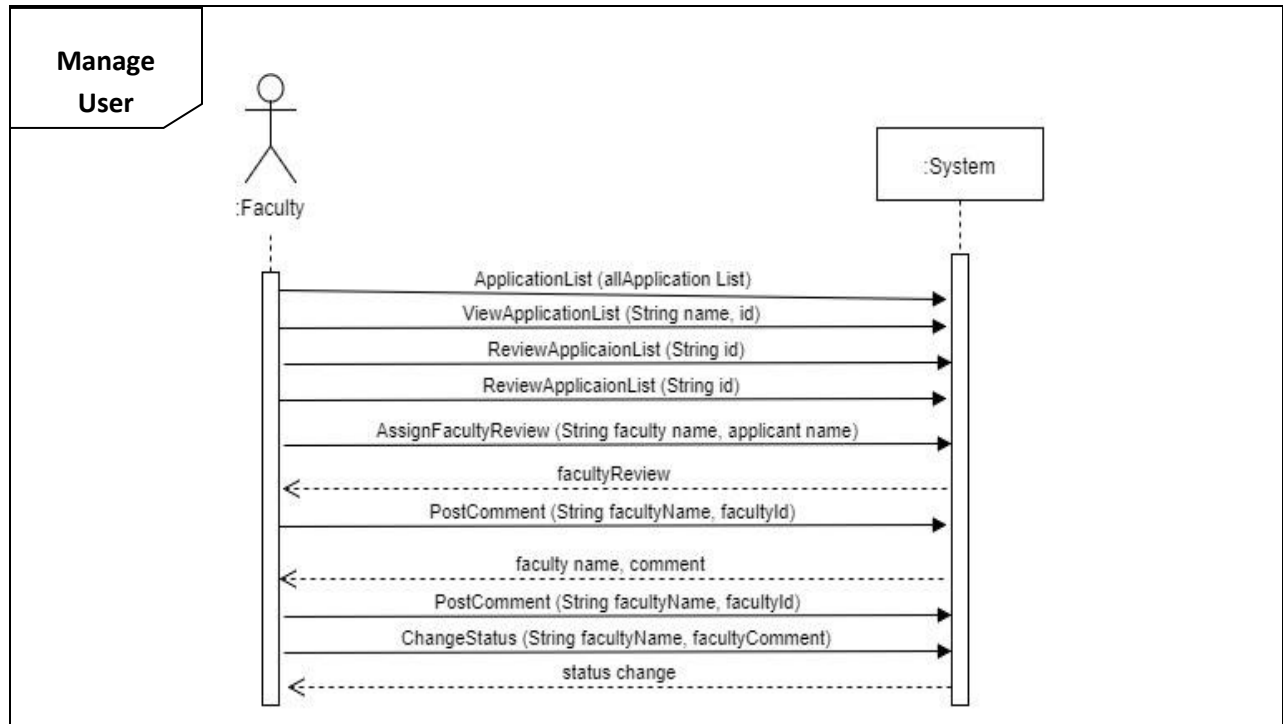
Manage User

:Faculty

:System

ApplicationList (allApplication List)

ViewApplicationList (String name, id)

ReviewApplicaionList (String id)

ReviewApplicaionList (String id)

AssignFacultyReview (String faculty name, applicant name)

facultyReview

PostComment (String facultyName, facultyId)

faculty name, comment

PostComment (String facultyName, facultyId)

ChangeStatus (String facultyName, facultyComment)

status change